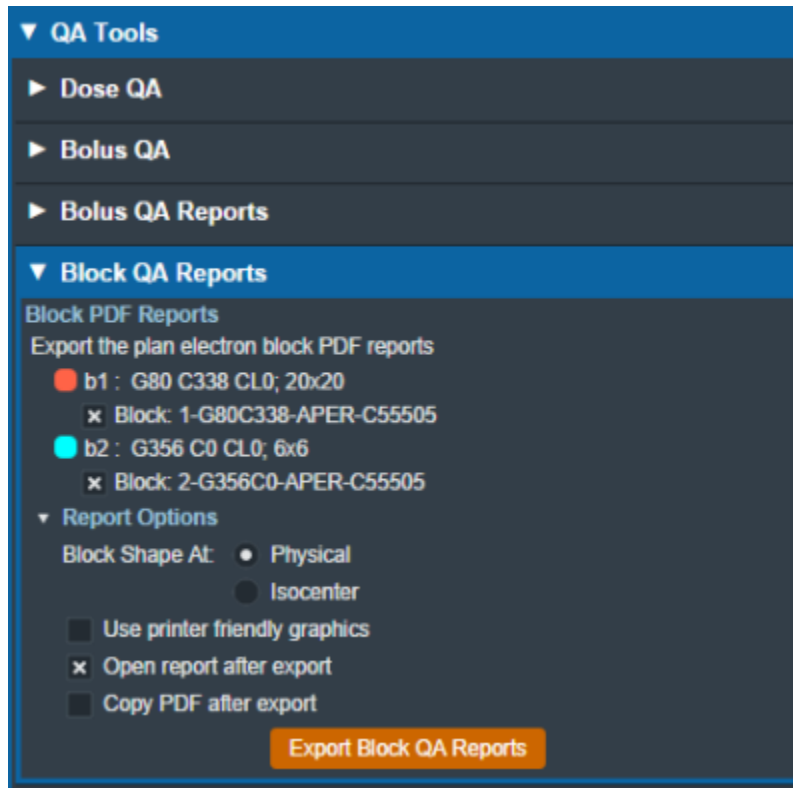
▼ QA Tools

► Dose QA

► Bolus QA

► Bolus QA Reports

▼ Block QA Reports

Block PDF Reports

Export the plan electron block PDF reports

b1 : G80 C338 CL0; 20x20

× Block: 1-G80C338-APER-C55505

b2 : G356 C0 CL0; 6x6

× Block: 2-G356C0-APER-C55505

▾ Report Options

Block Shape At: Physical

Isocenter

Use printer friendly graphics

× Open report after export

Copy PDF after export

Export Block QA Reports